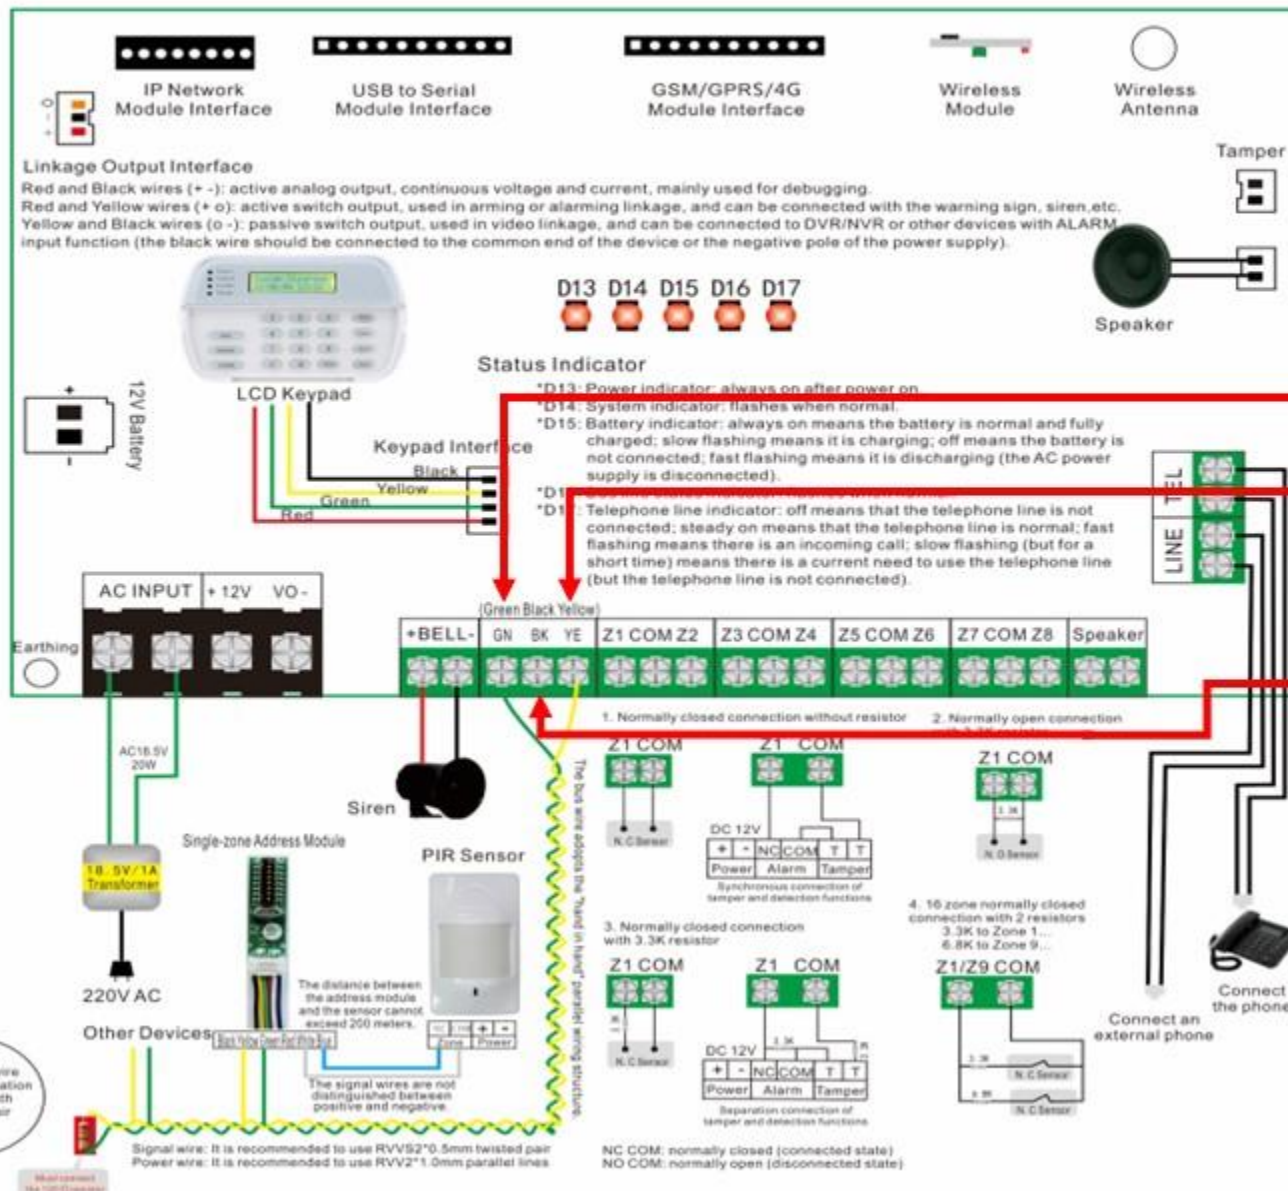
IP Network Module Interface

USB to Serial Module Interface

GSM/GPRS/4G Module Interface

Wireless Module

Wireless Antenna

Tamper

Linkage Output Interface
Red and Black wires (+ -): active analog output, continuous voltage and current, mainly used for debugging.
Red and Yellow wires (+ o): active switch output, used in arming or alarming linkage, and can be connected with the warning sign, siren,etc.
Yellow and Black wires (o -): passive switch output, used in video linkage, and can be connected to DVR/NVR or other devices with ALARM input function (the black wire should be connected to the common end of the device or the negative pole of the power supply).

D13 D14 D15 D16 D17

Speaker

LCD Keypad

12V Battery

Status Indicator
*D13: Power indicator: always on after power on.
*D14: System indicator: flashes when normal.
*D15: Battery indicator: always on means the battery is normal and fully charged; slow flashing means it is charging; off means the battery is not connected; fast flashing means it is discharging (the AC power supply is disconnected).
*D1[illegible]
*D1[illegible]: Telephone line indicator: off means that the telephone line is not connected; steady on means that the telephone line is normal; fast flashing means there is an incoming call; slow flashing (but for a short time) means there is a current need to use the telephone line (but the telephone line is not connected).

Keypad Interface
Black
Yellow
Green
Red

TEL
LINE

AC INPUT | + 12V | VO -

Earthing

(Green Black Yellow)

+BELL- | GN | BK | YE | Z1 COM Z2 | Z3 COM Z4 | Z5 COM Z6 | Z7 COM Z8 | Speaker

1. Normally closed connection without resistor

2. Normally open connection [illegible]

Z1 COM
N.C Sensor

Z1 COM
DC 12V
+ - NC COM T T
Power Alarm Tamper
Synchronous connection of tamper and detection functions

Z1 COM
3.3K
N.O Sensor

AC16.5V 20W

Siren

The bus wire adopts the "hand in hand" parallel wiring structure

16.5V/1A Transformer

220V AC

Single-zone Address Module

PIR Sensor

The distance between the address module and the sensor cannot exceed 200 meters.

Other Devices

Black Yellow Green Red White Blue

NC COM + -
Zone Power

The signal wires are not distinguished between positive and negative.

3. Normally closed connection with 3.3K resistor

Z1 COM
3.3K
N.C Sensor

Z1 COM
3.3K
DC 12V
+ - NC COM T T
Power Alarm Tamper
Separation connection of tamper and detection functions

4. 16 zone normally closed connection with 2 resistors
3.3K to Zone 1...
6.8K to Zone 9...

Z1/Z9 COM
3.3K
N.C Sensor
6.8K
N.C Sensor

Connect an external phone

Connect the phone

Signal wire: It is recommended to use RVVS2*0.5mm twisted pair
Power wire: It is recommended to use RVV2*1.0mm parallel lines

NC COM: normally closed (connected state)
NO COM: normally open (disconnected state)